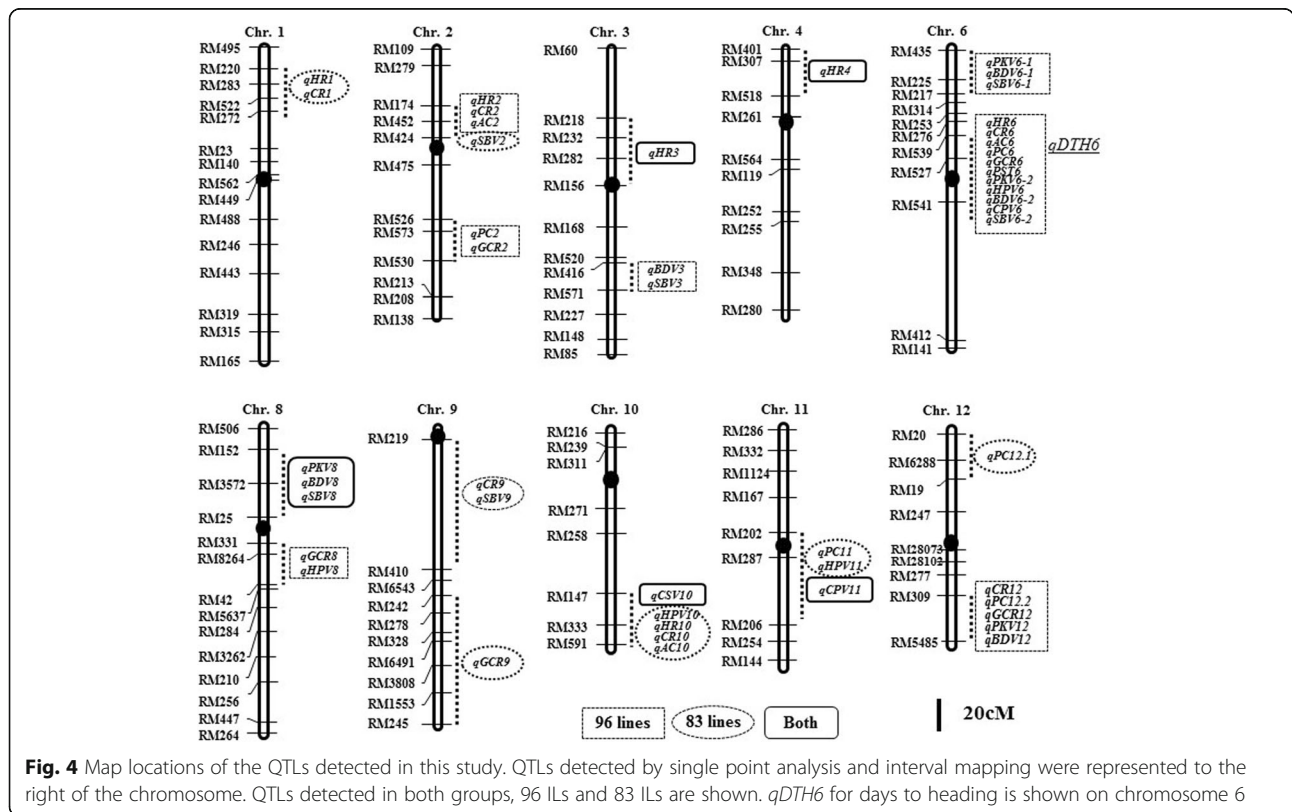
Chr. 1
RM495
RM220
RM283
RM522
RM272
RM23
RM140
RM562
RM449
RM488
RM246
RM443
RM319
RM315
RM165
qHR1
qCR1

Chr. 2
RM109
RM279
RM174
RM452
RM424
RM475
RM526
RM573
RM530
RM213
RM208
RM138
qHR2
qCR2
qAC2
qSBV2
qPC2
qGCR2

Chr. 3
RM60
RM218
RM232
RM282
RM156
RM168
RM520
RM416
RM571
RM227
RM148
RM85
qHR3
qBDV3
qSBV3

Chr. 4
RM401
RM307
RM518
RM261
RM564
RM119
RM252
RM255
RM348
RM280
qHR4

Chr. 6
RM435
RM225
RM217
RM314
RM253
RM276
RM539
RM527
RM541
RM412
RM141
qPKV6-1
qBDV6-1
qSBV6-1
qHR6
qCR6
qAC6
qPC6
qGCR6
qBSI6
qPKV6-2
qHPV6
qBDV6-2
qCPV6
qSBV6-2
qDTH6

Chr. 8
RM506
RM152
RM3572
RM25
RM331
RM8264
RM42
RM5637
RM284
RM3262
RM210
RM256
RM447
RM264
qPKV8
qBDV8
qSBV8
qGCR8
qHPV8

Chr. 9
RM219
RM410
RM6543
RM242
RM278
RM328
RM6491
RM3808
RM1553
RM245
qCR9
qSBV9
qGCR9

Chr. 10
RM216
RM239
RM311
RM271
RM258
RM147
RM333
RM591
qCSV10
qHPV10
qHR10
qCR10
qAC10

Chr. 11
RM286
RM332
RM1124
RM167
RM202
RM287
RM206
RM254
RM144
qPC11
qHPV11
qCPV11

Chr. 12
RM20
RM6288
RM19
RM247
RM28073
RM28102
RM277
RM309
RM5485
qPC12.1
qCR12
qPC12.2
qGCR12
qPKV12
qBDV12

96 lines
83 lines
Both
20cM

**Fig. 4** Map locations of the QTLs detected in this study. QTLs detected by single point analysis and interval mapping were represented to the right of the chromosome. QTLs detected in both groups, 96 ILs and 83 ILs are shown. *qDTH6* for days to heading is shown on chromosome 6